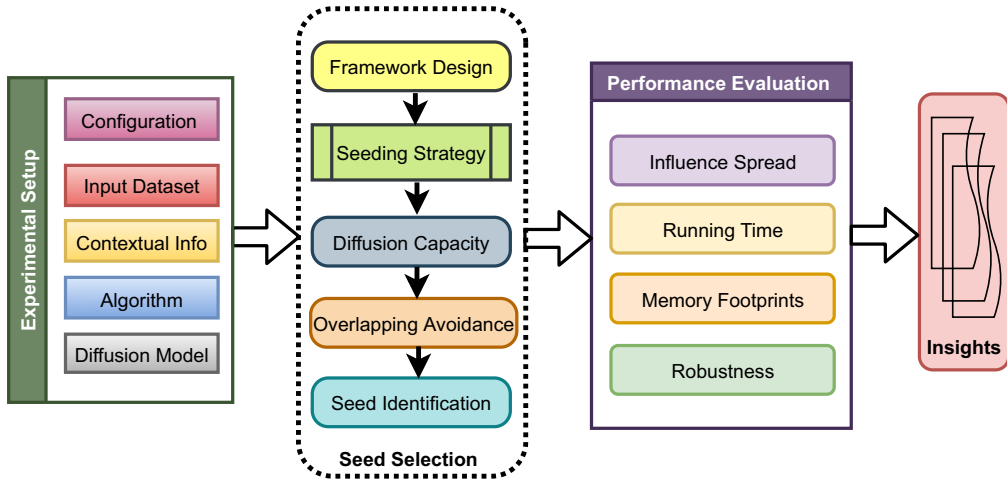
Experimental Setup

Configuration

Input Dataset

Contextual Info

Algorithm

Diffusion Model

Framework Design

Seeding Strategy

Diffusion Capacity

Overlapping Avoidance

Seed Identification

Seed Selection

Performance Evaluation

Influence Spread

Running Time

Memory Footprints

Robustness

Insights